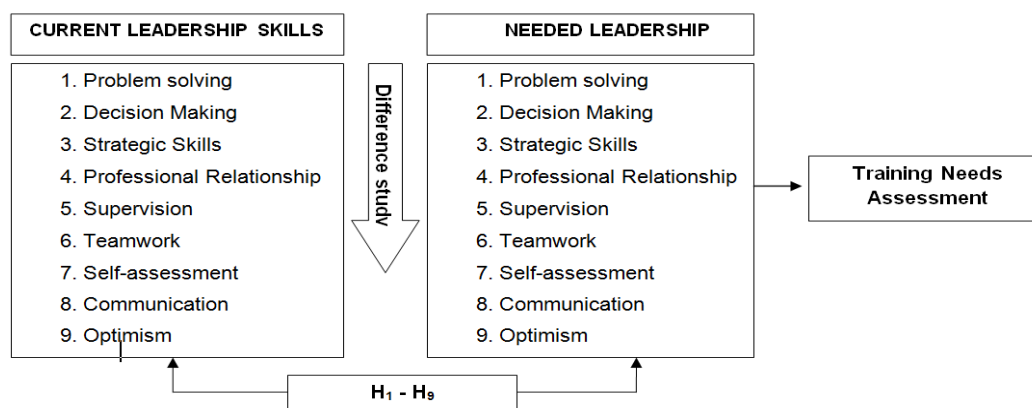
CURRENT LEADERSHIP SKILLS

1. Problem solving
2. Decision Making
3. Strategic Skills
4. Professional Relationship
5. Supervision
6. Teamwork
7. Self-assessment
8. Communication
9. Optimism

Difference study

NEEDED LEADERSHIP

1. Problem solving
2. Decision Making
3. Strategic Skills
4. Professional Relationship
5. Supervision
6. Teamwork
7. Self-assessment
8. Communication
9. Optimism

Training Needs Assessment

$H_1$ - $H_9$